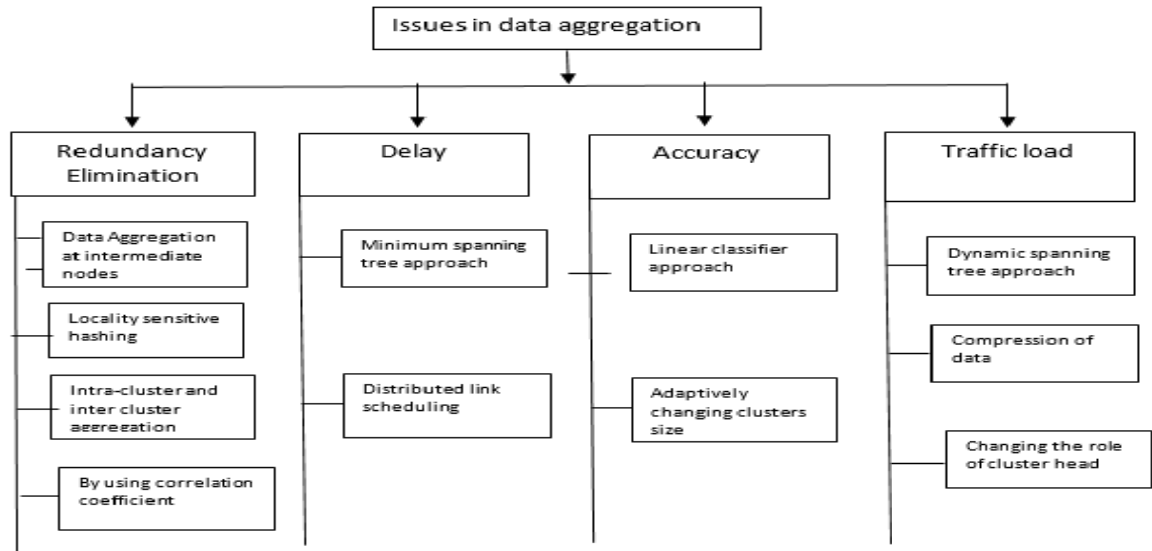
Issues in data aggregation

Redundancy Elimination

Data Aggregation at intermediate nodes

Locality sensitive hashing

Intra-cluster and inter cluster aggregation

By using correlation coefficient

Delay

Minimum spanning tree approach

Distributed link scheduling

Accuracy

Linear classifier approach

Adaptively changing clusters size

Traffic load

Dynamic spanning tree approach

Compression of data

Changing the role of cluster head